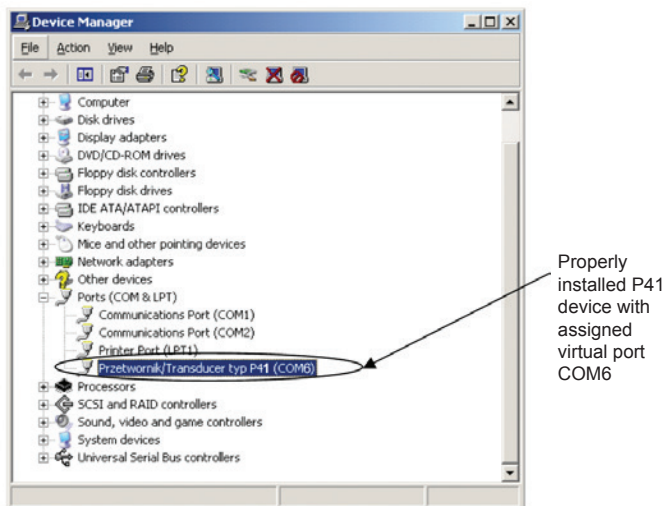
Device Manager

File Action View Help

Computer
Disk drives
Display adapters
DVD/CD-ROM drives
Floppy disk controllers
Floppy disk drives
IDE ATA/ATAPI controllers
Keyboards
Mice and other pointing devices
Network adapters
Other devices
Ports (COM & LPT)
Communications Port (COM1)
Communications Port (COM2)
Printer Port (LPT1)
Przetwornik/Transducer typ P41 (COM6)
Processors
SCSI and RAID controllers
Sound, video and game controllers
System devices
Universal Serial Bus controllers

Properly installed P41 device with assigned virtual port COM6